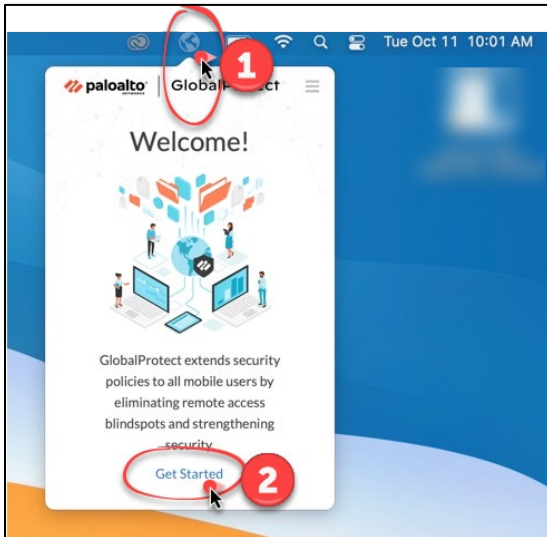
Tue Oct 11 10:01 AM

1

paloalto NETWORKS | GlobalProtect

Welcome!

GlobalProtect extends security policies to all mobile users by eliminating remote access blindspots and strengthening security.

Get Started

2